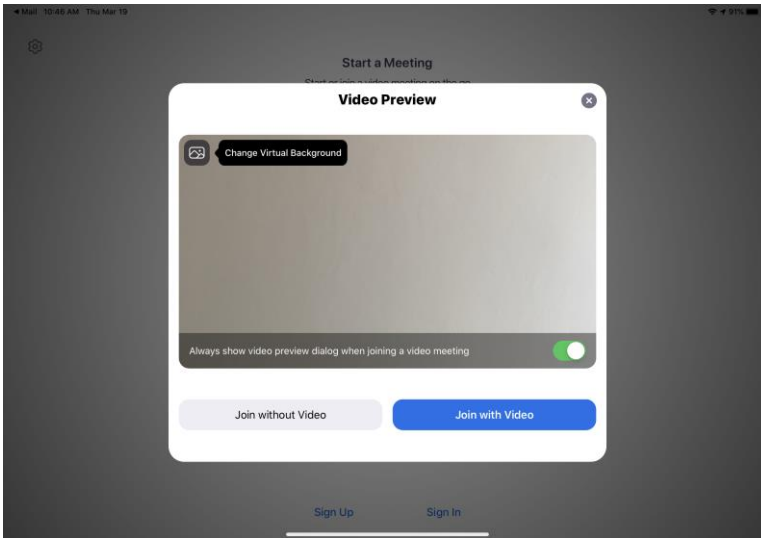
◂ Mail 10:46 AM Thu Mar 19

91%

Start a Meeting

Start or join a video meeting on the go

Video Preview

Change Virtual Background

Always show video preview dialog when joining a video meeting

Join without Video

Join with Video

Sign Up

Sign In